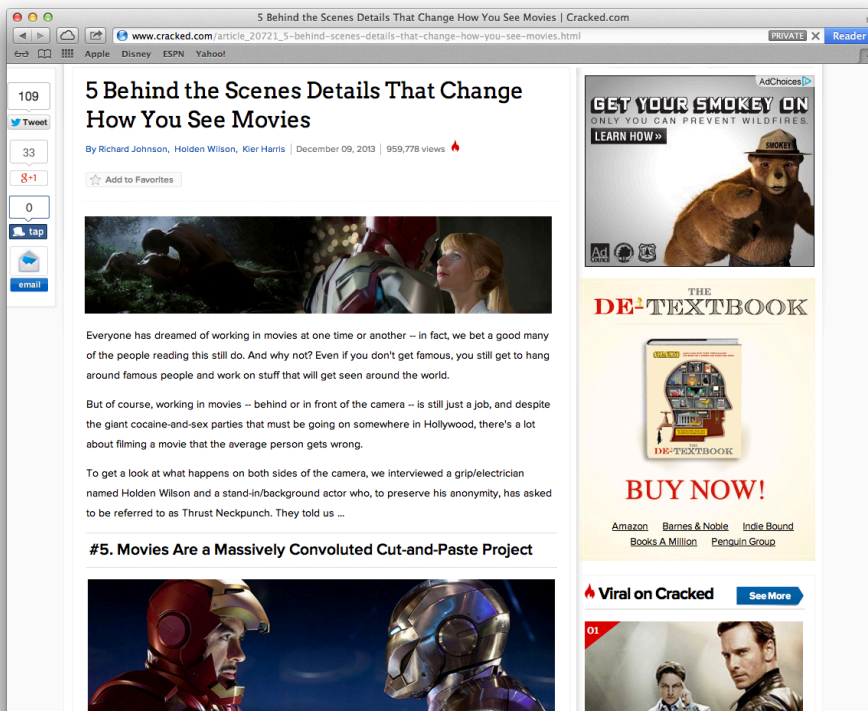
5 Behind the Scenes Details That Change How You See Movies | Cracked.com

www.cracked.com/article_20721_5-behind-scenes-details-that-change-how-you-see-movies.html

PRIVATE

Reader

Apple Disney ESPN Yahoo!

109

Tweet

33

+1

0

tap

email

5 Behind the Scenes Details That Change How You See Movies

By Richard Johnson, Holden Wilson, Kier Harris | December 09, 2013 | 959,778 views

Add to Favorites

Everyone has dreamed of working in movies at one time or another -- in fact, we bet a good many of the people reading this still do. And why not? Even if you don't get famous, you still get to hang around famous people and work on stuff that will get seen around the world.

But of course, working in movies -- behind or in front of the camera -- is still just a job, and despite the giant cocaine-and-sex parties that must be going on somewhere in Hollywood, there's a lot about filming a movie that the average person gets wrong.

To get a look at what happens on both sides of the camera, we interviewed a grip/electrician named Holden Wilson and a stand-in/background actor who, to preserve his anonymity, has asked to be referred to as Thrust Neckpunch. They told us ...

#5. Movies Are a Massively Convoluted Cut-and-Paste Project

AdChoices

GET YOUR SMOKEY ON

ONLY YOU CAN PREVENT WILDFIRES.

LEARN HOW »

SMOKEY

THE DE-TEXTBOOK

THE DE-TEXTBOOK

BUY NOW!

Amazon Barnes & Noble Indie Bound

Books A Million Penguin Group

Viral on Cracked

See More

01